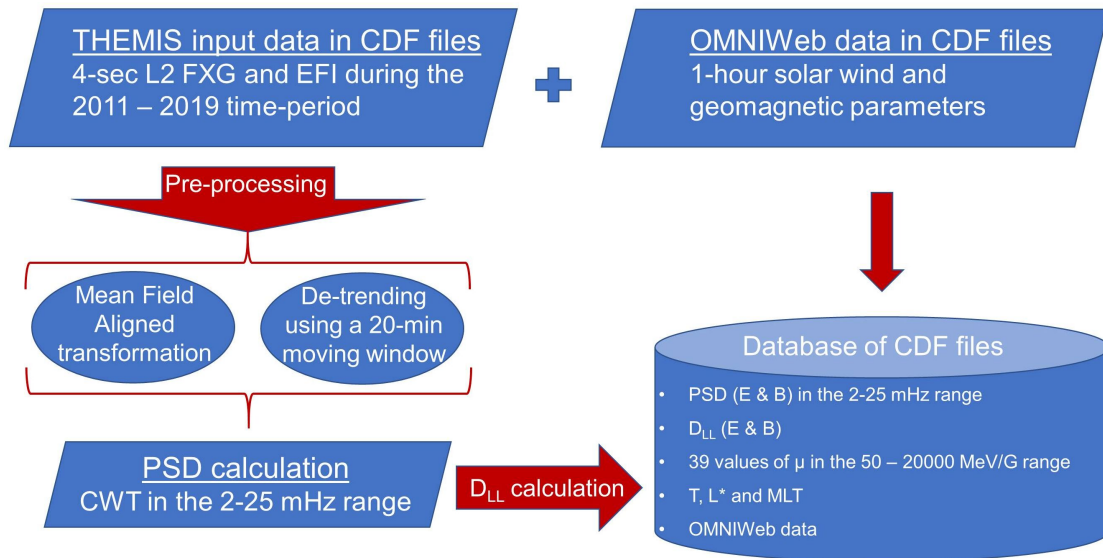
THEMIS input data in CDF files
4-sec L2 FXG and EFI during the 2011 – 2019 time-period

OMNIWeb data in CDF files
1-hour solar wind and geomagnetic parameters

Pre-processing

Mean Field Aligned transformation

De-trending using a 20-min moving window

PSD calculation
CWT in the 2-25 mHz range

$D_{LL}$ calculation

Database of CDF files

• PSD (E & B) in the 2-25 mHz range
• $D_{LL}$ (E & B)
• 39 values of μ in the 50 – 20000 MeV/G range
• T, L* and MLT
• OMNIWeb data